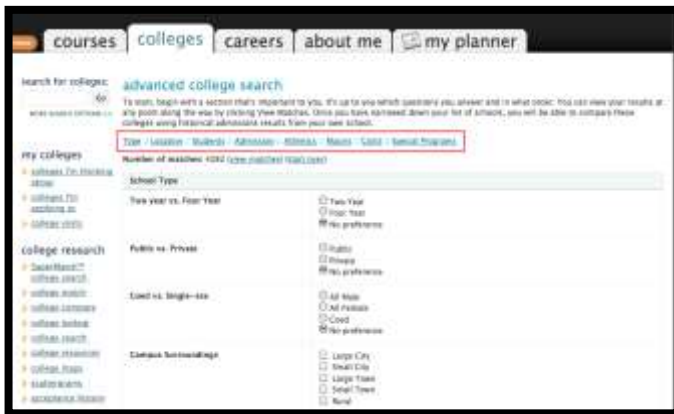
courses | colleges | careers | about me | my planner

search for colleges:
Go
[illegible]

my colleges
colleges I'm thinking about
colleges I'm applying to
college visits

college research
SuperMatch college search
college match
college compare
college lookup
college search
college resources
college maps
scattergrams
acceptance history

advanced college search

To start, begin with a section that's important to you. It's up to you which questions you answer and in what order. You can view your results at any point along the way by clicking View Matches. Once you have narrowed down your list of schools, you will be able to compare these colleges using historical admissions results from your own school.

Type | Location | Students | Admission | Athletics | Majors | Costs | Special Programs

Number of matches: 4392 (view matches) (start over)

School Type

Two Year vs. Four Year
Two Year
Four Year
No preference

Public vs. Private
Public
Private
No preference

Coed vs. Single-sex
All Male
All Female
Coed
No preference

Campus Surroundings
Large City
Small City
Large Town
Small Town
Rural